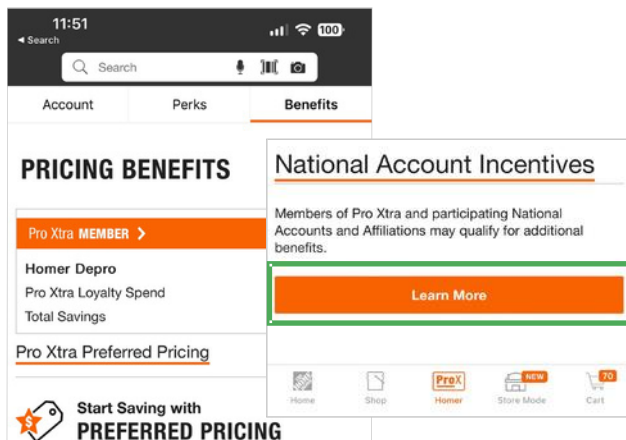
11:51
◂ Search
100
Search
Account
Perks
Benefits
PRICING BENEFITS
Pro Xtra MEMBER >
Homer Depro
Pro Xtra Loyalty Spend
Total Savings
Pro Xtra Preferred Pricing
Start Saving with
PREFERRED PRICING
National Account Incentives
Members of Pro Xtra and participating National Accounts and Affiliations may qualify for additional benefits.
Learn More
Home
Shop
ProX
Homer
NEW
Store Mode
70
Cart